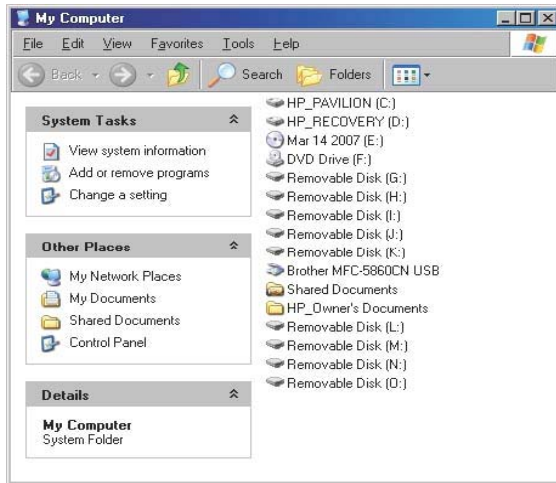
My Computer

File Edit View Favorites Tools Help

Back Search Folders

System Tasks

View system information
Add or remove programs
Change a setting

Other Places

My Network Places
My Documents
Shared Documents
Control Panel

Details

My Computer
System Folder

HP_PAVILION (C:)
HP_RECOVERY (D:)
Mar 14 2007 (E:)
DVD Drive (F:)
Removable Disk (G:)
Removable Disk (H:)
Removable Disk (I:)
Removable Disk (J:)
Removable Disk (K:)
Brother MFC-5860CN USB
Shared Documents
HP_Owner's Documents
Removable Disk (L:)
Removable Disk (M:)
Removable Disk (N:)
Removable Disk (O:)